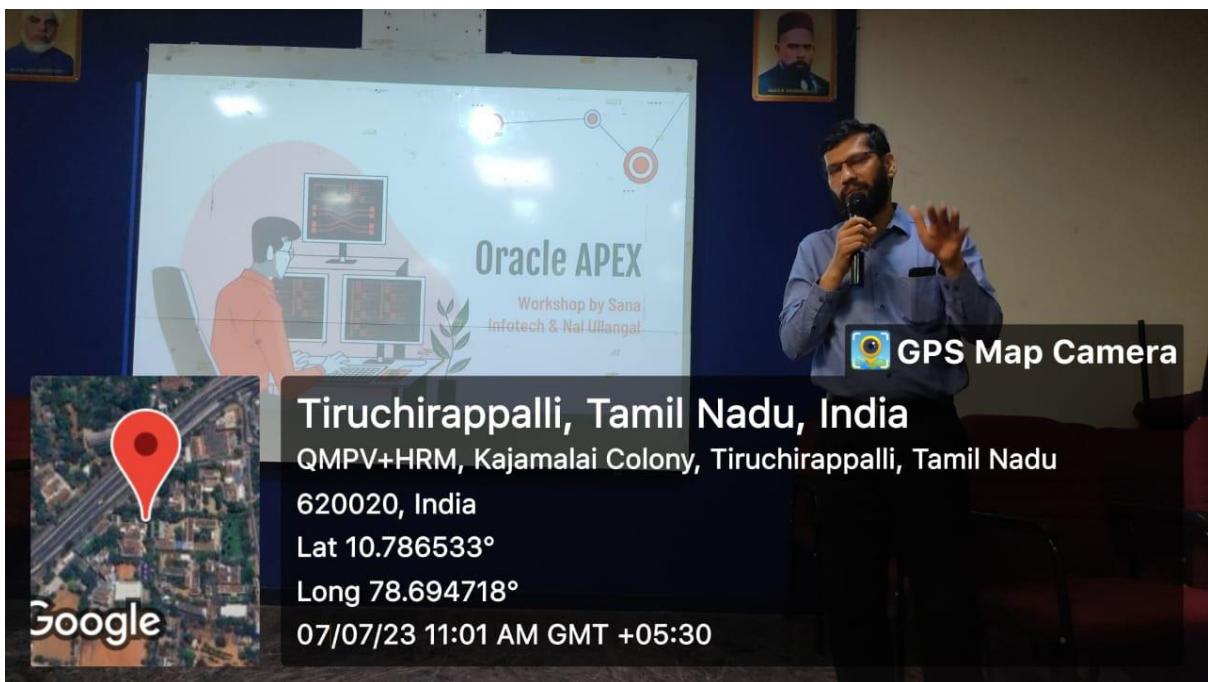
Oracle APEX

Workshop by Sana Infotech & Nal Ullangal

GPS Map Camera

Tiruchirappalli, Tamil Nadu, India
QMPV+HRM, Kajamalai Colony, Tiruchirappalli, Tamil Nadu 620020, India
Lat 10.786533°
Long 78.694718°
07/07/23 11:01 AM GMT +05:30

Google